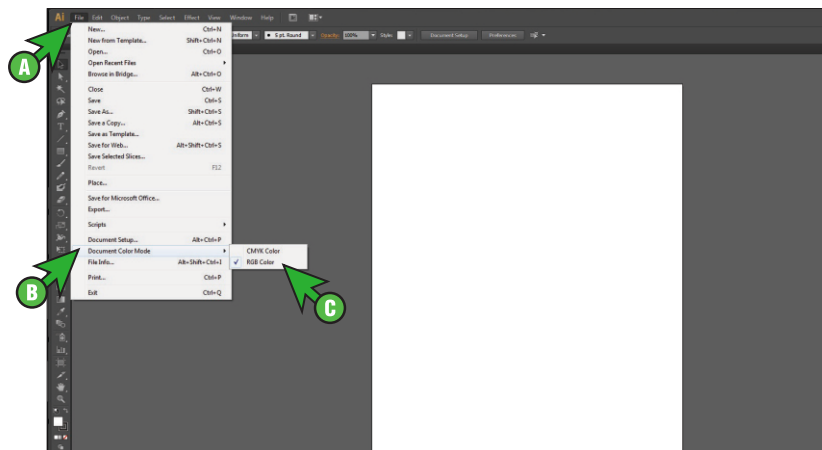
Ai File Edit Object Type Select Effect View Window Help

Uniform 5 pt. Round Opacity: 100% Style: Document Setup Preferences

A

New... Ctrl+N
New from Template... Shift+Ctrl+N
Open... Ctrl+O
Open Recent Files
Browse in Bridge... Alt+Ctrl+O
Close Ctrl+W
Save Ctrl+S
Save As... Shift+Ctrl+S
Save a Copy... Alt+Ctrl+S
Save as Template...
Save for Web... Alt+Shift+Ctrl+S
Save Selected Slices...
Revert F12
Place...
Save for Microsoft Office...
Export...
Scripts
Document Setup... Alt+Ctrl+P
Document Color Mode
File Info... Alt+Shift+Ctrl+I
Print... Ctrl+P
Exit Ctrl+Q

CMYK Color
✓ RGB Color

B

C